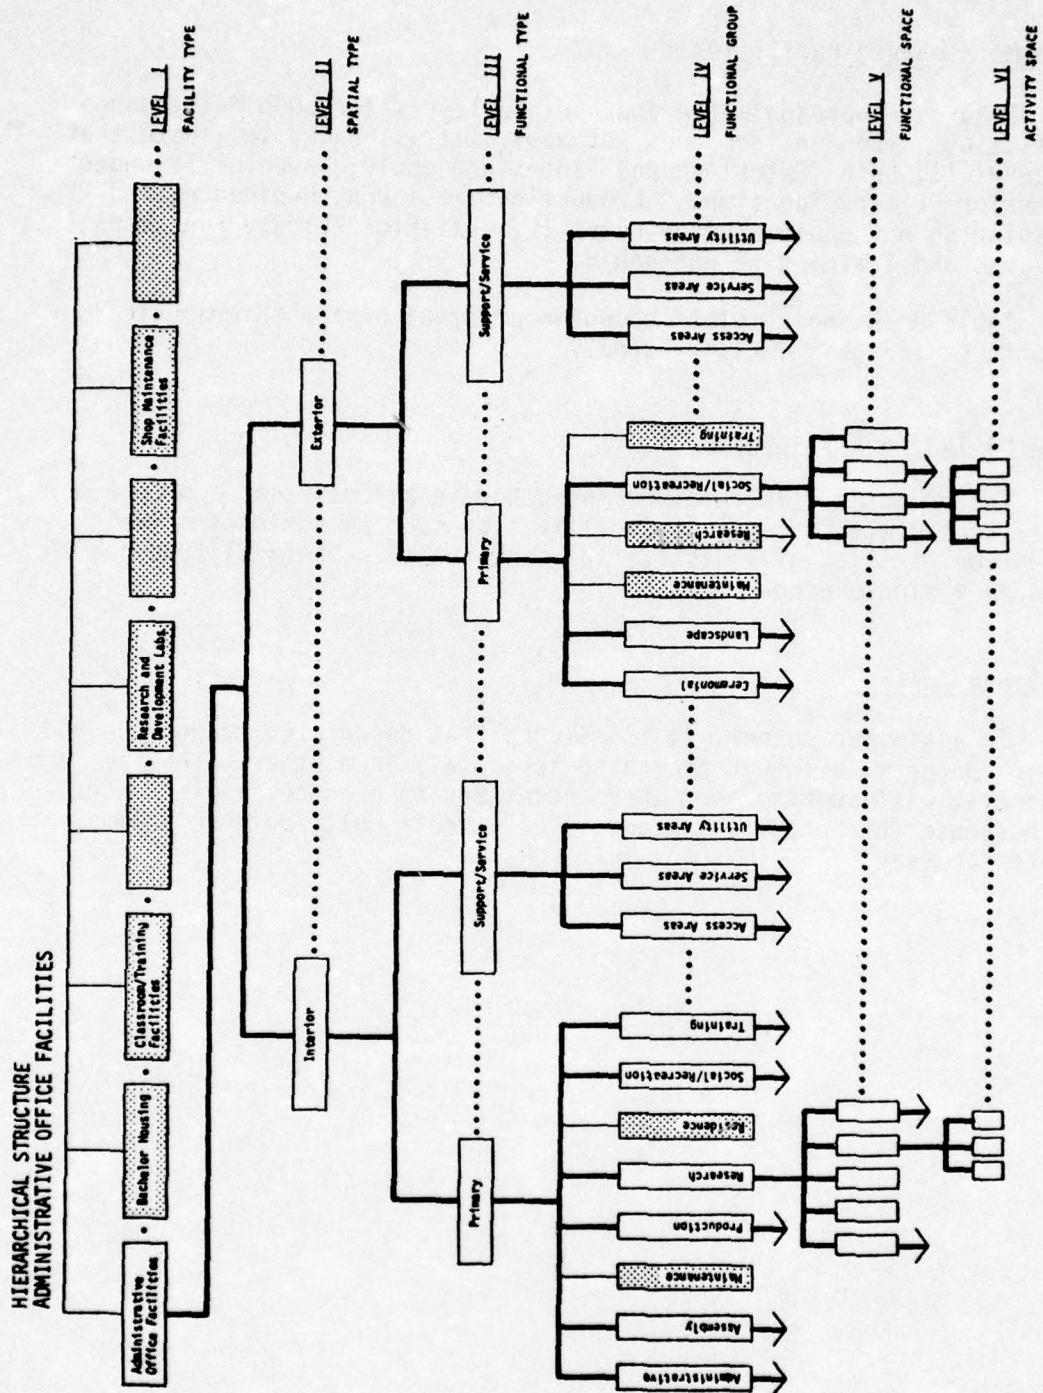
HIERARCHICAL STRUCTURE
ADMINISTRATIVE OFFICE FACILITIES

LEVEL I
FACILITY TYPE

LEVEL II
SPATIAL TYPE

LEVEL III
FUNCTIONAL TYPE

LEVEL IV
FUNCTIONAL GROUP

LEVEL V
FUNCTIONAL SPACE

LEVEL VI
ACTIVITY SPACE

Administrative Office Facilities
Bachelor Housing
Classroom/Training Facilities
Research and Development Labs.
Shop Maintenance Facilities

Interior
Exterior

Primary
Support/Service
Primary
Support/Service

Administrative
Assembly
Maintenance
Production
Research
Residence
Social/Recreation
Training
Access Areas
Service Areas
Utility Areas

Ceremonial
Landscape
Maintenance
Research
Social/Recreation
Training
Access Areas
Service Areas
Utility Areas